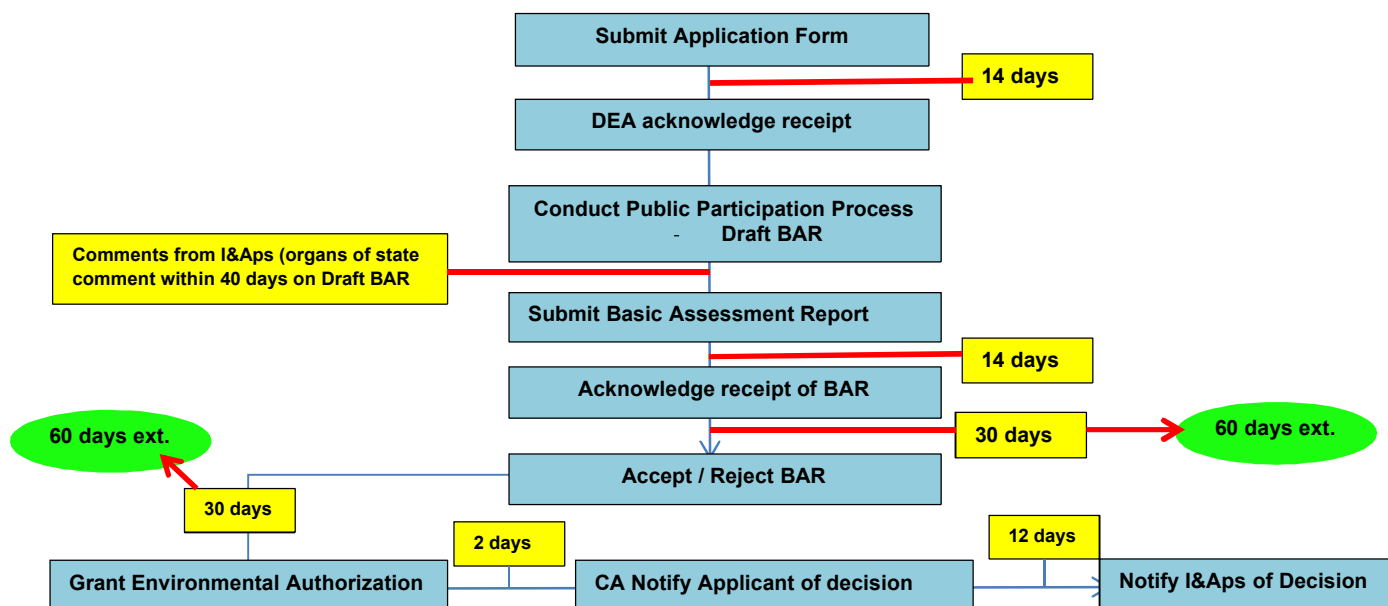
Submit Application Form

14 days

DEA acknowledge receipt

Conduct Public Participation Process - Draft BAR

Comments from I&Aps (organs of state comment within 40 days on Draft BAR

Submit Basic Assessment Report

14 days

Acknowledge receipt of BAR

60 days ext.

30 days

60 days ext.

Accept / Reject BAR

30 days

2 days

12 days

Grant Environmental Authorization

CA Notify Applicant of decision

Notify I&Aps of Decision